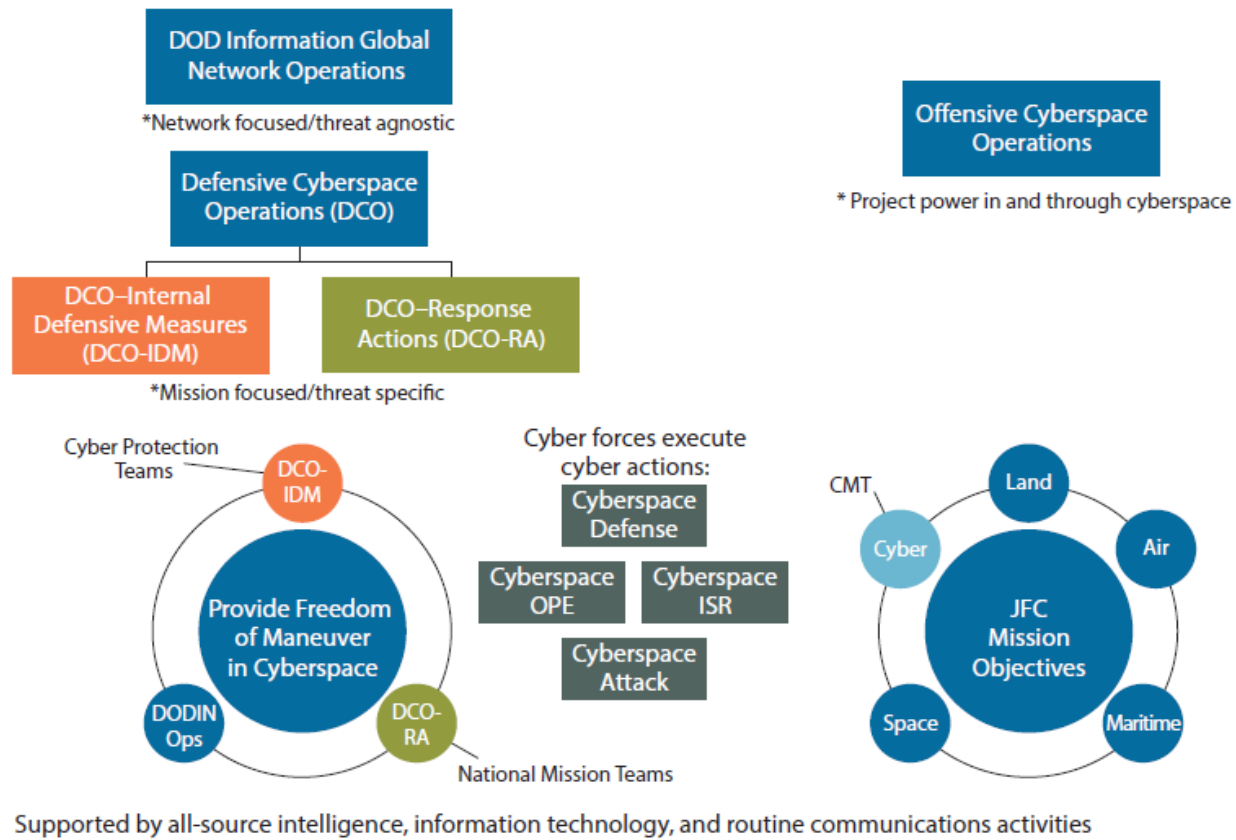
DOD Information Global Network Operations

*Network focused/threat agnostic

Defensive Cyberspace Operations (DCO)

DCO–Internal Defensive Measures (DCO-IDM)

DCO–Response Actions (DCO-RA)

*Mission focused/threat specific

Offensive Cyberspace Operations

* Project power in and through cyberspace

Cyber Protection Teams

DCO-IDM

Provide Freedom of Maneuver in Cyberspace

DODIN Ops

DCO-RA

National Mission Teams

Cyber forces execute cyber actions:

Cyberspace Defense

Cyberspace OPE

Cyberspace ISR

Cyberspace Attack

CMT

Cyber

Land

Air

JFC Mission Objectives

Space

Maritime

Supported by all-source intelligence, information technology, and routine communications activities